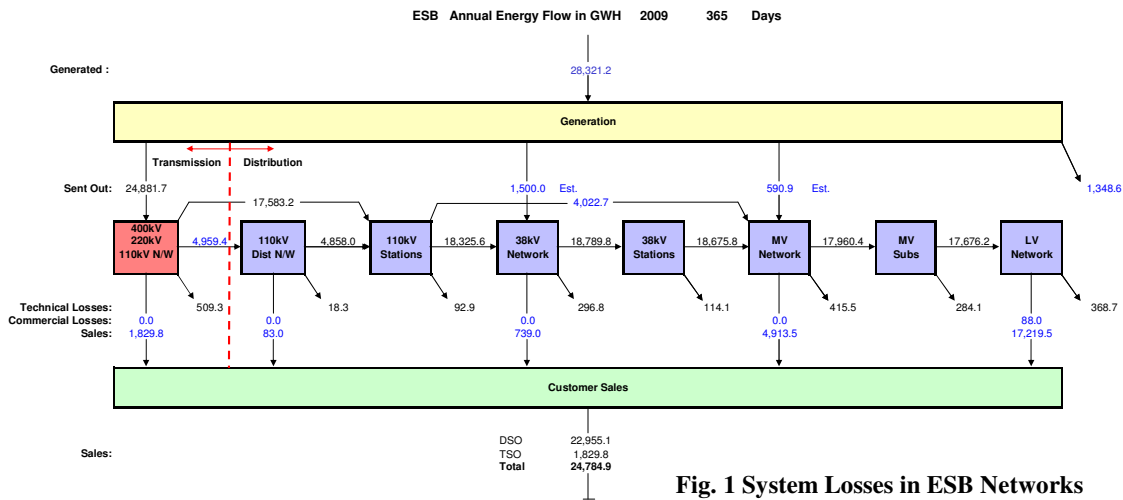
ESB Annual Energy Flow in GWH 2009 365 Days

Generated : 28,321.2

Generation

Transmission Distribution

Sent Out: 24,881.7 1,500.0 Est. 590.9 Est. 1,348.6

17,583.2 4,022.7

400kV 220kV 110kV N/W 4,959.4 110kV Dist N/W 4,858.0 110kV Stations 18,325.6 38kV Network 18,789.8 38kV Stations 18,675.8 MV Network 17,960.4 MV Subs 17,676.2 LV Network

Technical Losses: 509.3 18.3 92.9 296.8 114.1 415.5 284.1 368.7
Commercial Losses: 0.0 0.0 0.0 0.0 88.0
Sales: 1,829.8 83.0 739.0 4,913.5 17,219.5

Customer Sales

Sales:

| | |
|---|---|
| DSO | 22,955.1 |
| TSO | 1,829.8 |
| Total | 24,784.9 |

Fig. 1 System Losses in ESB Networks